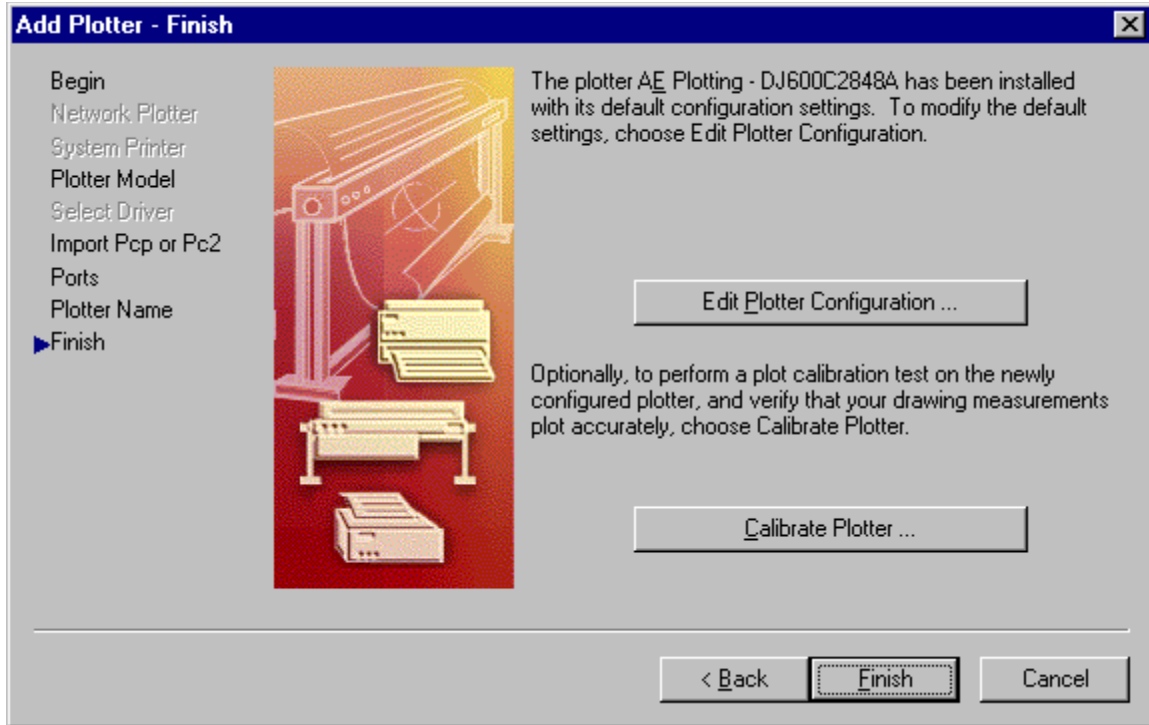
Add Plotter - Finish

Begin
Network Plotter
System Printer
Plotter Model
Select Driver
Import Pcp or Pc2
Ports
Plotter Name
Finish

The plotter AE Plotting - DJ600C2848A has been installed with its default configuration settings. To modify the default settings, choose Edit Plotter Configuration.

Edit Plotter Configuration ...

Optionally, to perform a plot calibration test on the newly configured plotter, and verify that your drawing measurements plot accurately, choose Calibrate Plotter.

Calibrate Plotter ...

< Back
Finish
Cancel